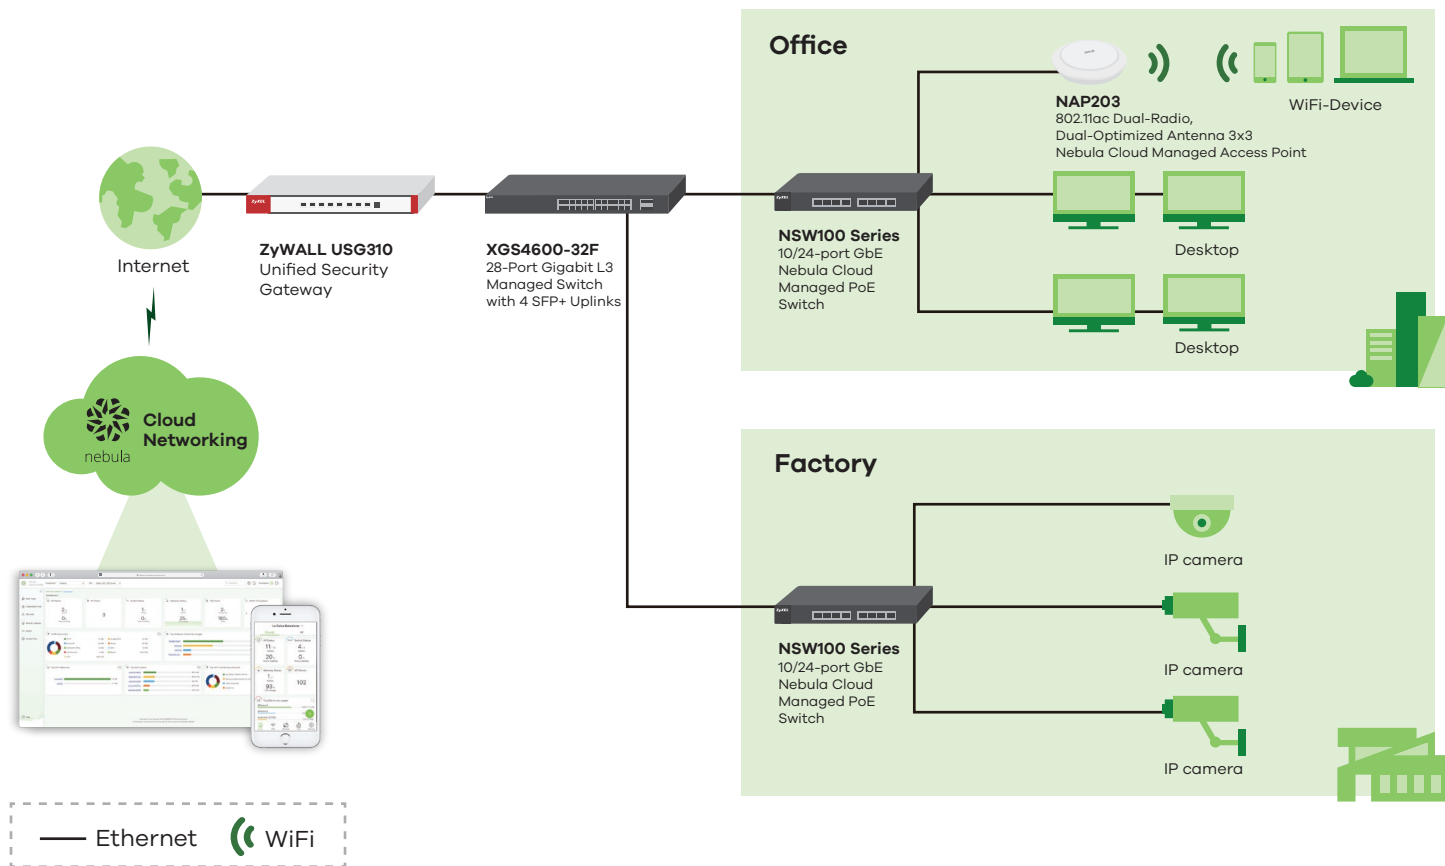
Office

NAP203
802.11ac Dual-Radio, Dual-Optimized Antenna 3x3 Nebula Cloud Managed Access Point

WiFi-Device

Internet

ZyWALL USG310
Unified Security Gateway

XGS4600-32F
28-Port Gigabit L3 Managed Switch with 4 SFP+ Uplinks

NSW100 Series
10/24-port GbE Nebula Cloud Managed PoE Switch

Desktop

Desktop

Cloud Networking
nebula

Factory

IP camera

NSW100 Series
10/24-port GbE Nebula Cloud Managed PoE Switch

IP camera

IP camera

Ethernet WiFi